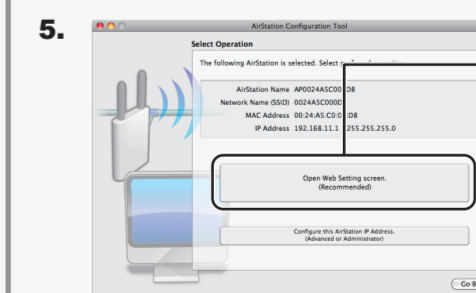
5.

AirStation Configuration Tool

Select Operation

The following AirStation is selected. Select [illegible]

AirStation Name AP0024A5C00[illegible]D8
Network Name (SSID) 0024A5C000D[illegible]
MAC Address 00:24:A5:C0:0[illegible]D8
IP Address 192.168.11.1 / 255.255.255.0

Open Web Setting screen.
(Recommended)

Configure this AirStation IP Address.
(Advanced or Administrator)

Go B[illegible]